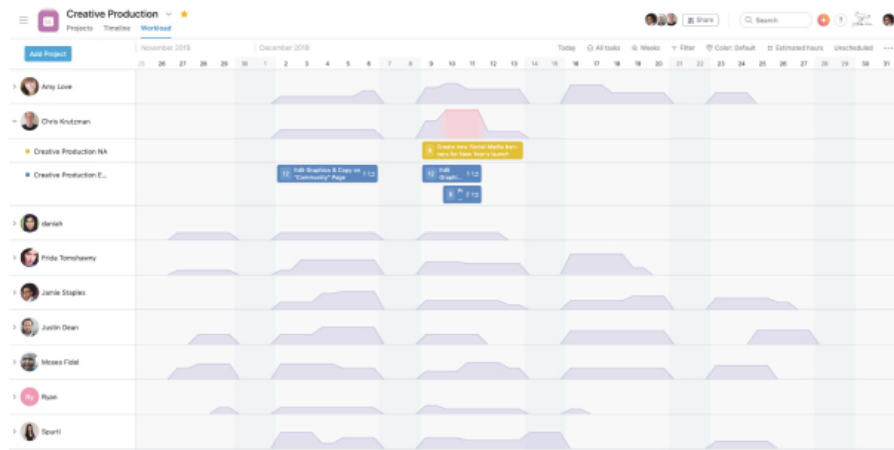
Creative Production
Projects Timeline Workload
Share
Search
?
Add Project
November 2019
December 2019
Today
All tasks
Weeks
Filter
Color: Default
Estimated hours
Unscheduled
25 26 27 28 29 30 1 2 3 4 5 6 7 8 9 10 11 12 13 14 15 16 17 18 19 20 21 22 23 24 25 26 27 28 29 30 31
Amy Love
Chris Krutzman
Creative Production NA
Creative Production E...
12 Edit Graphics & Copy on "Community" Page 1:12
8 Create new Social Media banners for New Year's launch
12 Edit Graph... 1:12
8
danish
Frida Tomshawny
Jamie Staples
Justin Dean
Moses Fidel
Ry Ryan
Spurti